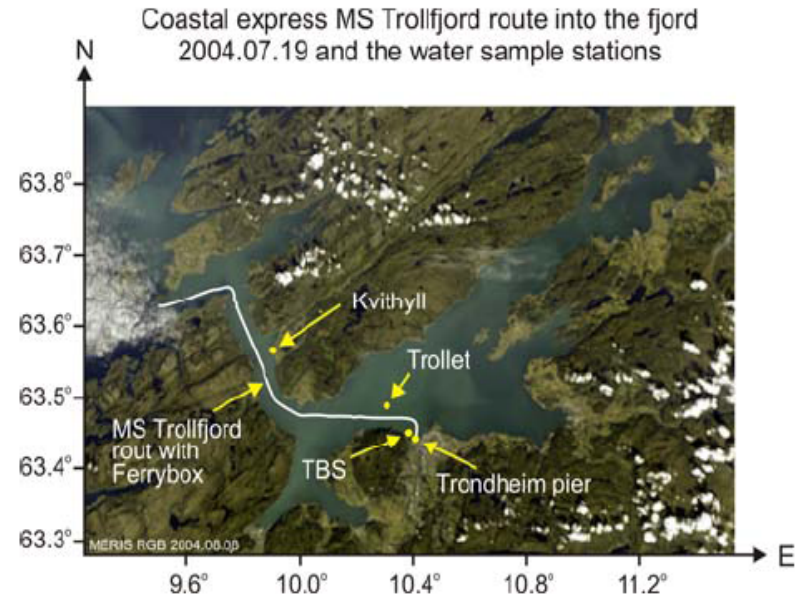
Coastal express MS Trollfjord route into the fjord
2004.07.19 and the water sample stations

N

63.8°
63.7°
63.6°
63.5°
63.4°
63.3°

Kvithyll

Trollet

MS Trollfjord rout with Ferrybox

TBS

Trondheim pier

MERIS RGB 2004.08.08

9.6°
10.0°
10.4°
10.8°
11.2°

E